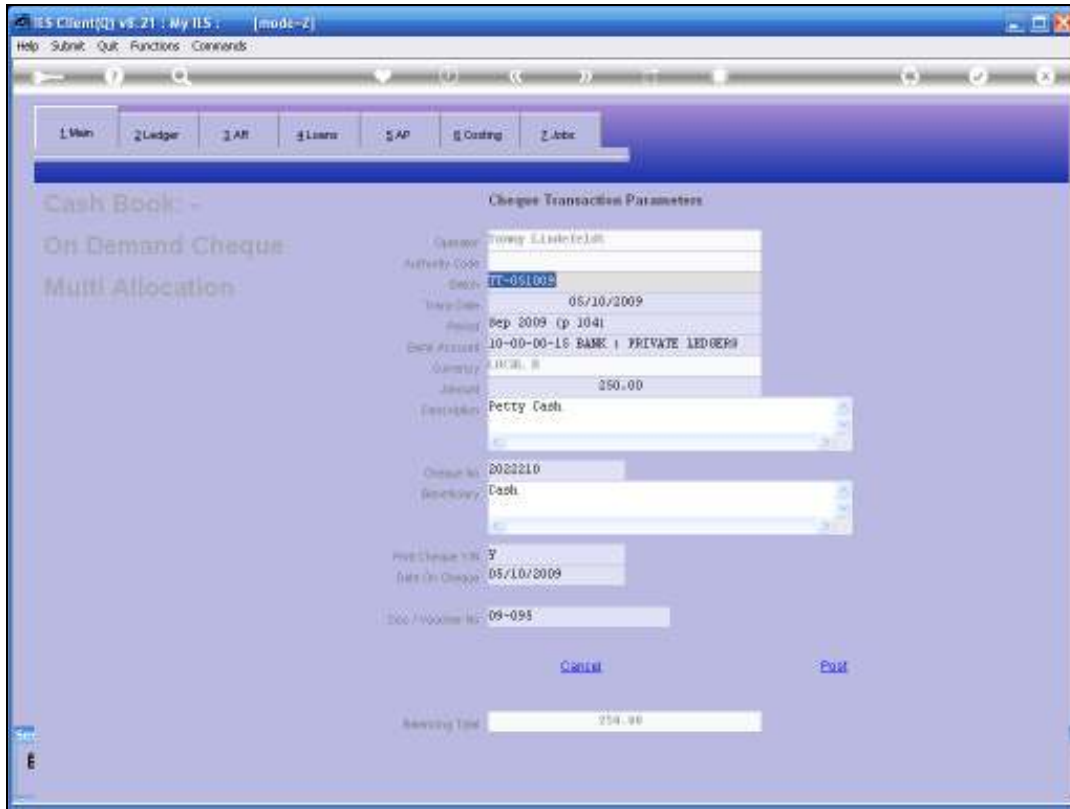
IES Client(Q) v8.21 : My IES : [mode-Z]
Help Submit Quit Functions Commands

1 Main | 2 Ledger | 3 AR | 4 Loans | 5 AP | 6 Costing | 7 Jobs

Cash Book: -
On Demand Cheque
Multi Allocation

Cheque Transaction Parameters

Operator: Tommy Liindefeldt
Authority Code:
Batch: TT-051009
Trans Date: 05/10/2009
Period: Sep 2009 (p 104)
Bank Account: 10-00-00-15 BANK : PRIVATE LEDGERS
Currency: LOCAL R
Amount: 250.00
Description: Petty Cash

Cheque No: 2022210
Beneficiary: Cash

Print Cheque Y/N: Y
Date On Cheque: 05/10/2009

Doc / Voucher No: 09-095

Cancel
Post

Balancing Total: 250.00

Set
E